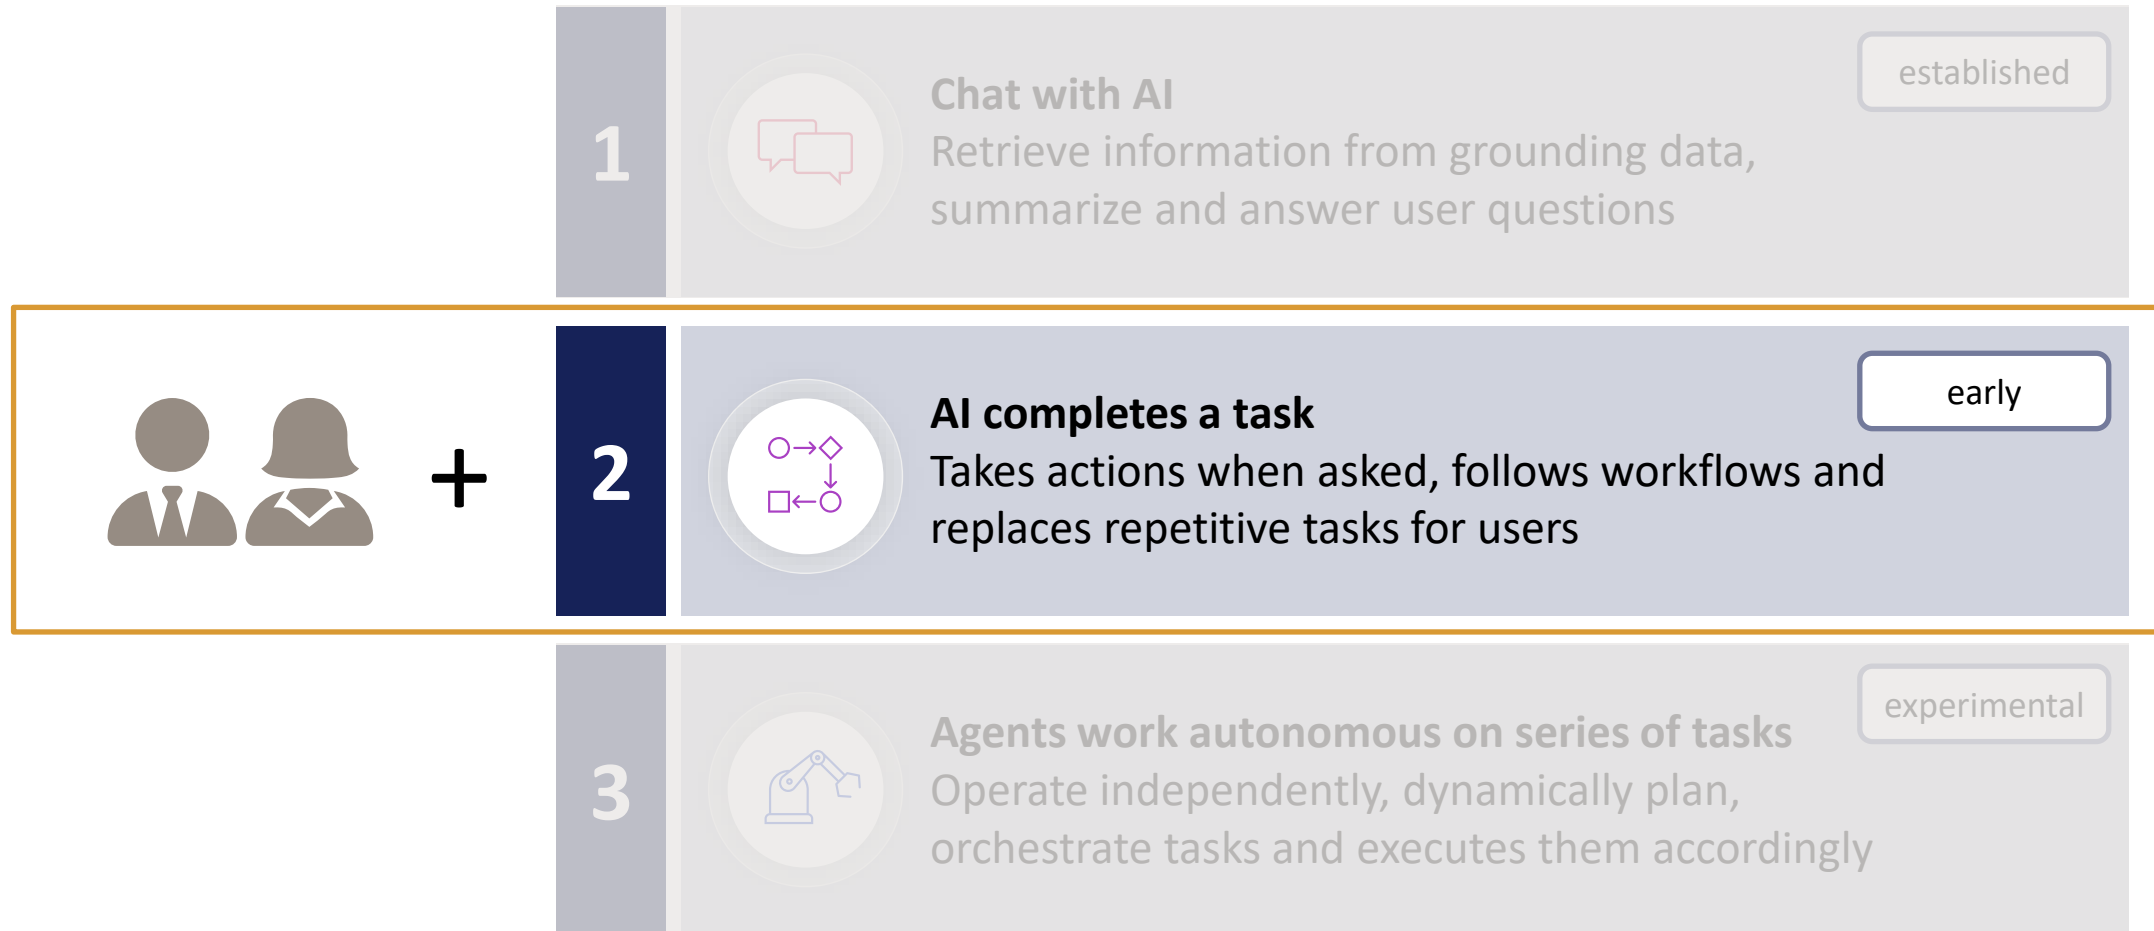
1

Chat with AI
Retrieve information from grounding data, summarize and answer user questions

established

+

2

AI completes a task
Takes actions when asked, follows workflows and replaces repetitive tasks for users

early

3

Agents work autonomous on series of tasks
Operate independently, dynamically plan, orchestrate tasks and executes them accordingly

experimental